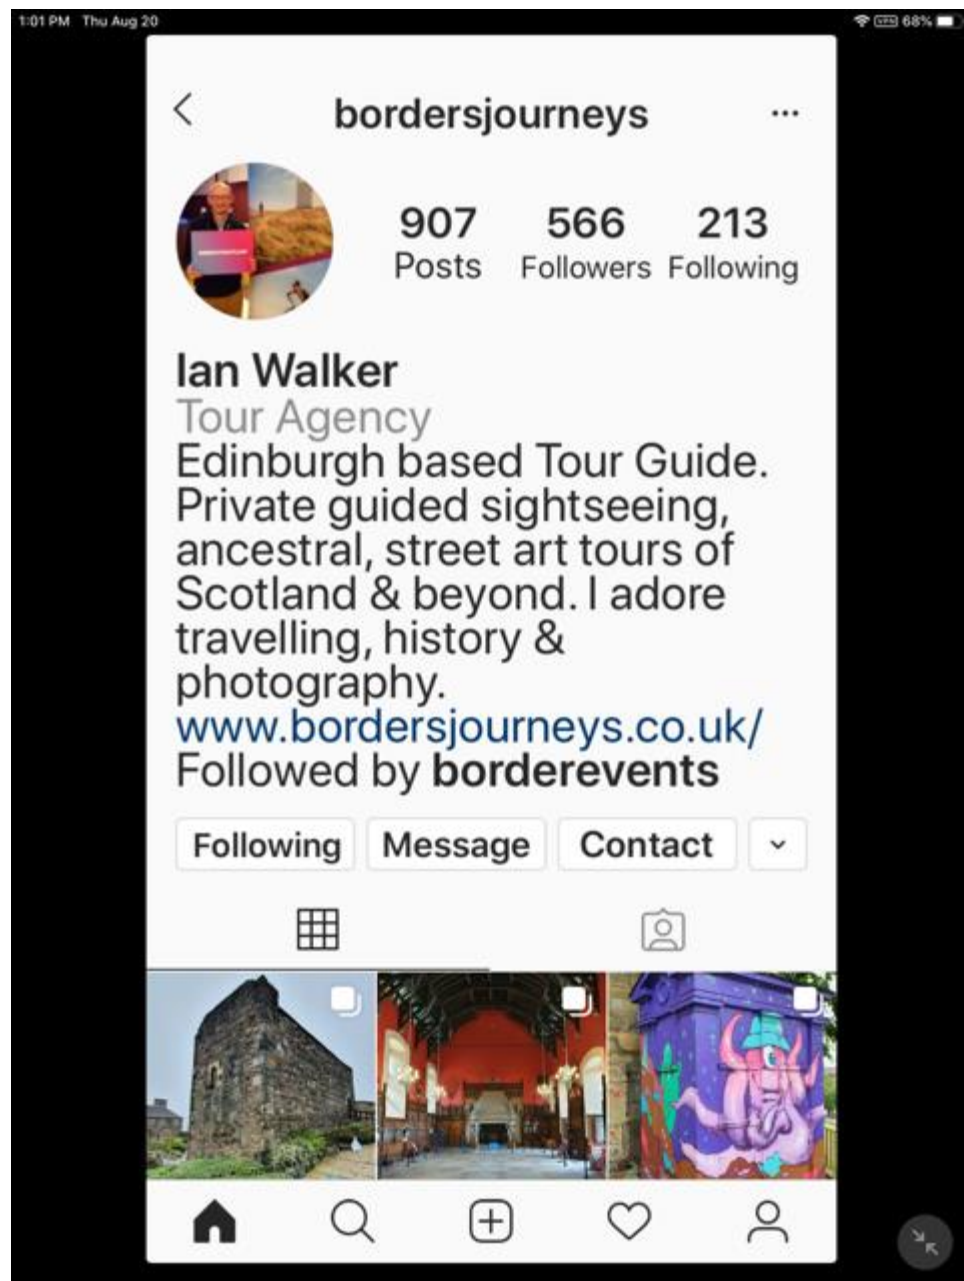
1:01 PM Thu Aug 20

VPN 68%

bordersjourneys

907 Posts

566 Followers

213 Following

Ian Walker
Tour Agency
Edinburgh based Tour Guide. Private guided sightseeing, ancestral, street art tours of Scotland & beyond. I adore travelling, history & photography.
www.bordersjourneys.co.uk/
Followed by borderevents

Following

Message

Contact